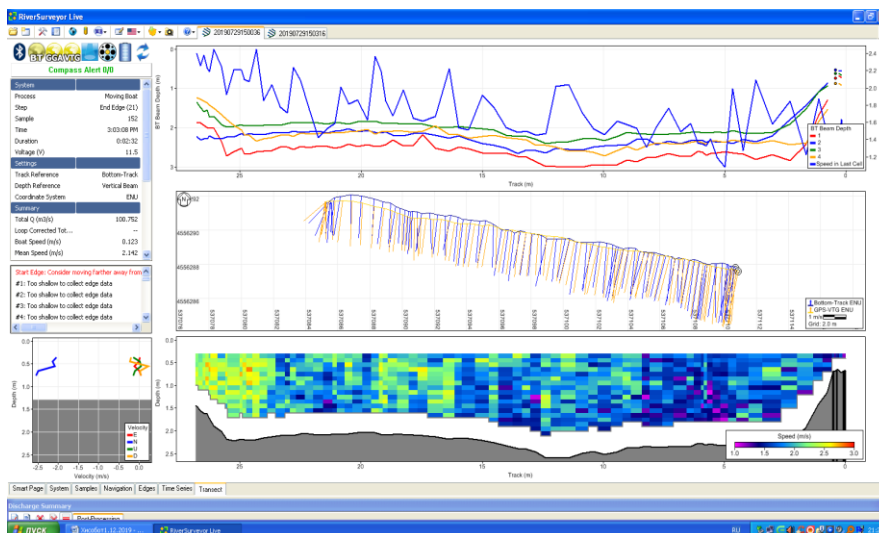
RiverSurveyor Live

20190729150036 20190729150316

BT GGA VTG

Compass Alert 0/0

| System | |
|---|---|
| Process | Moving Boat |
| Step | End Edge (21) |
| Sample | 152 |
| Time | 3:03:08 PM |
| Duration | 0:02:32 |
| Voltage (V) | 11.5 |
| Settings | |
| Track Reference | Bottom-Track |
| Depth Reference | Vertical Beam |
| Coordinate System | ENU |
| Summary | |
| Total Q (m3/s) | 100.752 |
| Loop Corrected Tot... | -- |
| Boat Speed (m/s) | 0.123 |
| Mean Speed (m/s) | 2.142 |

Start Edge: Consider moving farther away from
#1: Too shallow to collect edge data
#2: Too shallow to collect edge data
#3: Too shallow to collect edge data
#4: Too shallow to collect edge data

BT Beam Depth (m)
1
2
3
25 20 15 10 5 0
Track (m)
2.4 2.2 2 1.8 1.6 1.4 1.2
BT Beam Depth
1
2
3
4
Speed in Last Cell

5556292
5556290
5556288
5556286
537078 537080 537082 537084 537086 537088 537090 537092 537094 537096 537098 537100 537102 537104 537106 537108 537110 537112 537114
Bottom-Track ENU
GPS-VTG ENU
1 m/s
Grid: 2.0 m

Depth (m)
0.5
1
1.5
2
2.5
-2.5 -2.0 -1.5 -1.0 -0.5 0
Velocity (m/s)
Velocity
E
N
U
D

Depth (m)
0.5
1
1.5
2
2.5
25 20 15 10 5 0
Track (m)
Speed (m/s)
1.0 1.5 2.0 2.5 3.0

Smart Page System Samples Navigation Edges Time Series Transect

Discharge Summary
Post Processing

ПУСК Уксобот1.12.2019 - ... RiverSurveyor Live RU